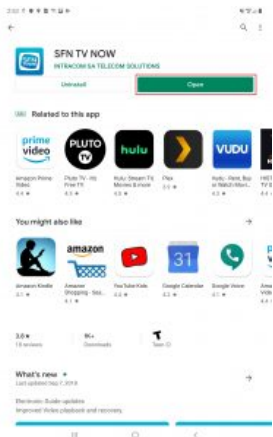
SFN TV NOW

INTERCOM SA TELECOM SOLUTIONS

Uninstall

Open

Related to this app

prime video

Amazon Prime Video

PLUTO TV

Pluto TV - It's Free TV

hulu

Hulu: Stream TV, Movies & more

Plex

VUDU

Vudu - Rent, Buy or Watch Mov...

You might also like

amazon

Amazon Kindle

Amazon Shopping - Sea...

YouTube Kids

31

Google Calendar

Google Voice

3.8 ★

1K+

Downloads

Teen

What's new

Last updated Sep 7, 2019

Electronic Guide update
Improved Video playback and recovery